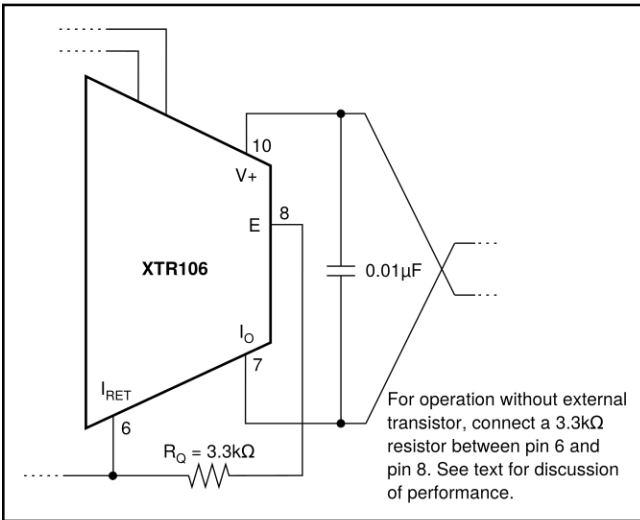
10
V+
8
E
XTR106
$0.01\mu F$
$I_O$
7
$I_{RET}$
6
$R_Q = 3.3k\Omega$

For operation without external transistor, connect a $3.3k\Omega$ resistor between pin 6 and pin 8. See text for discussion of performance.